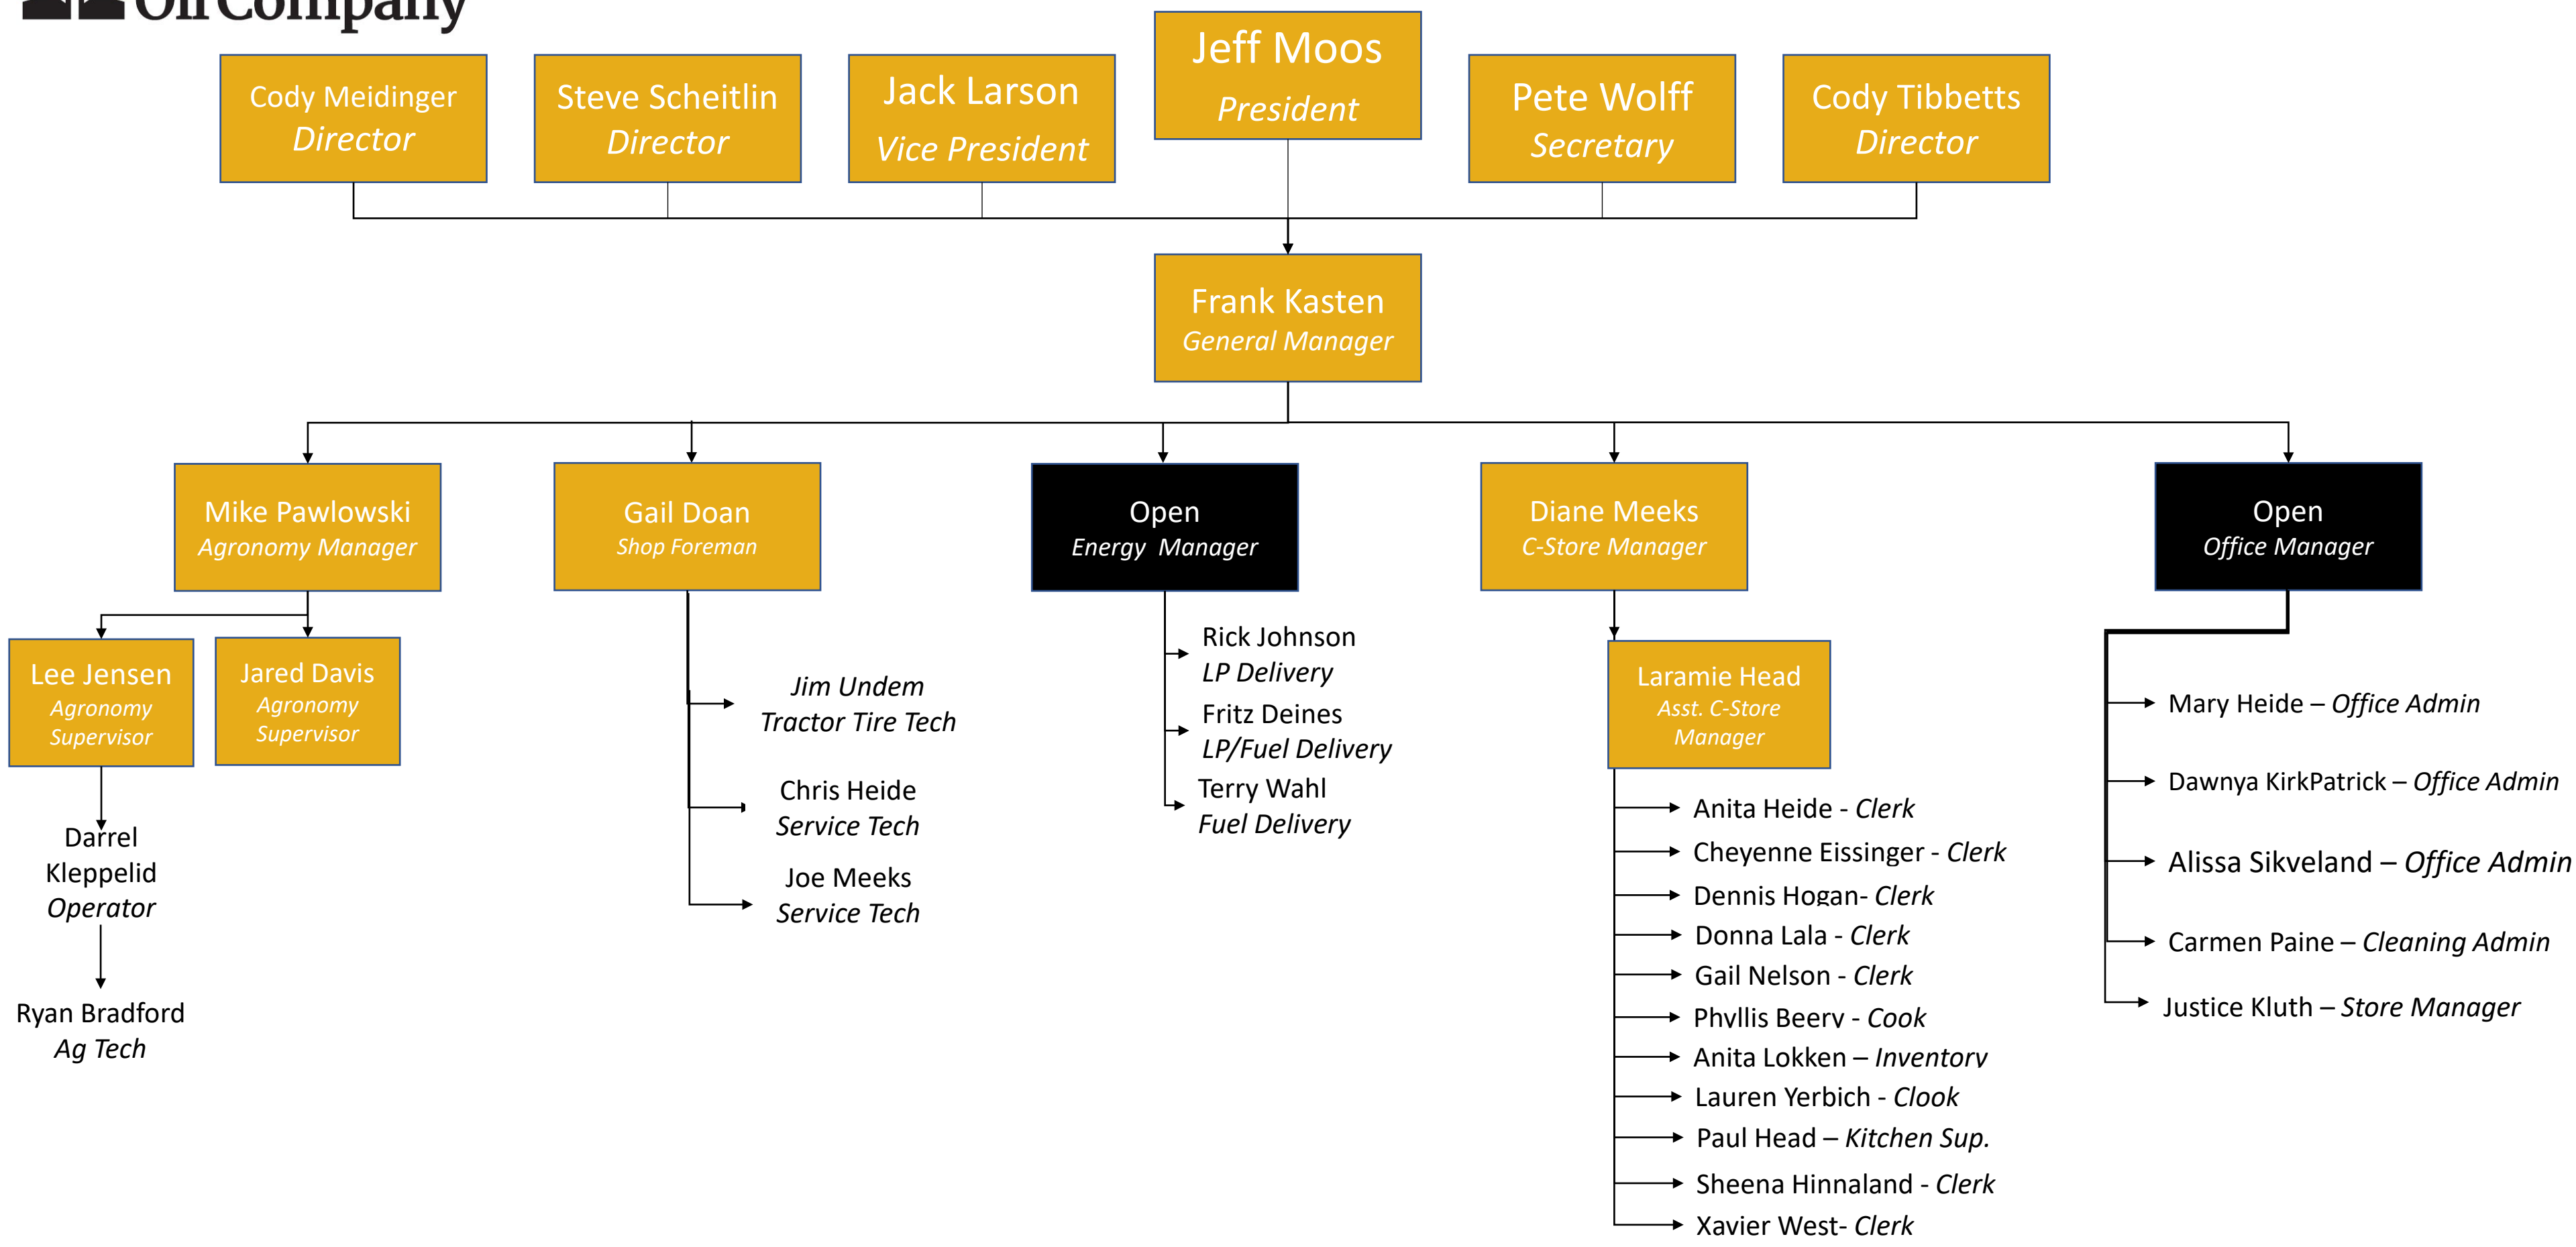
Oil Company

Cody Meidinger
Director

Steve Scheitlin
Director

Jack Larson
Vice President

Jeff Moos
President

Pete Wolff
Secretary

Cody Tibbetts
Director

Frank Kasten
General Manager

Mike Pawlowski
Agronomy Manager

Gail Doan
Shop Foreman

Open
Energy Manager

Diane Meeks
C-Store Manager

Open
Office Manager

Lee Jensen
Agronomy Supervisor

Jared Davis
Agronomy Supervisor

Darrel Kleppelid
Operator

Ryan Bradford
Ag Tech

Jim Undem
Tractor Tire Tech

Chris Heide
Service Tech

Joe Meeks
Service Tech

Rick Johnson
LP Delivery

Fritz Deines
LP/Fuel Delivery

Terry Wahl
Fuel Delivery

Laramie Head
Asst. C-Store Manager

Anita Heide - Clerk
Cheyenne Eissinger - Clerk
Dennis Hogan- Clerk
Donna Lala - Clerk
Gail Nelson - Clerk
Phyllis Beery - Cook
Anita Lokken – Inventory
Lauren Yerbich - Clook
Paul Head – Kitchen Sup.
Sheena Hinnaland - Clerk
Xavier West- Clerk

Mary Heide – Office Admin
Dawnya KirkPatrick – Office Admin
Alissa Sikveland – Office Admin
Carmen Paine – Cleaning Admin
Justice Kluth – Store Manager